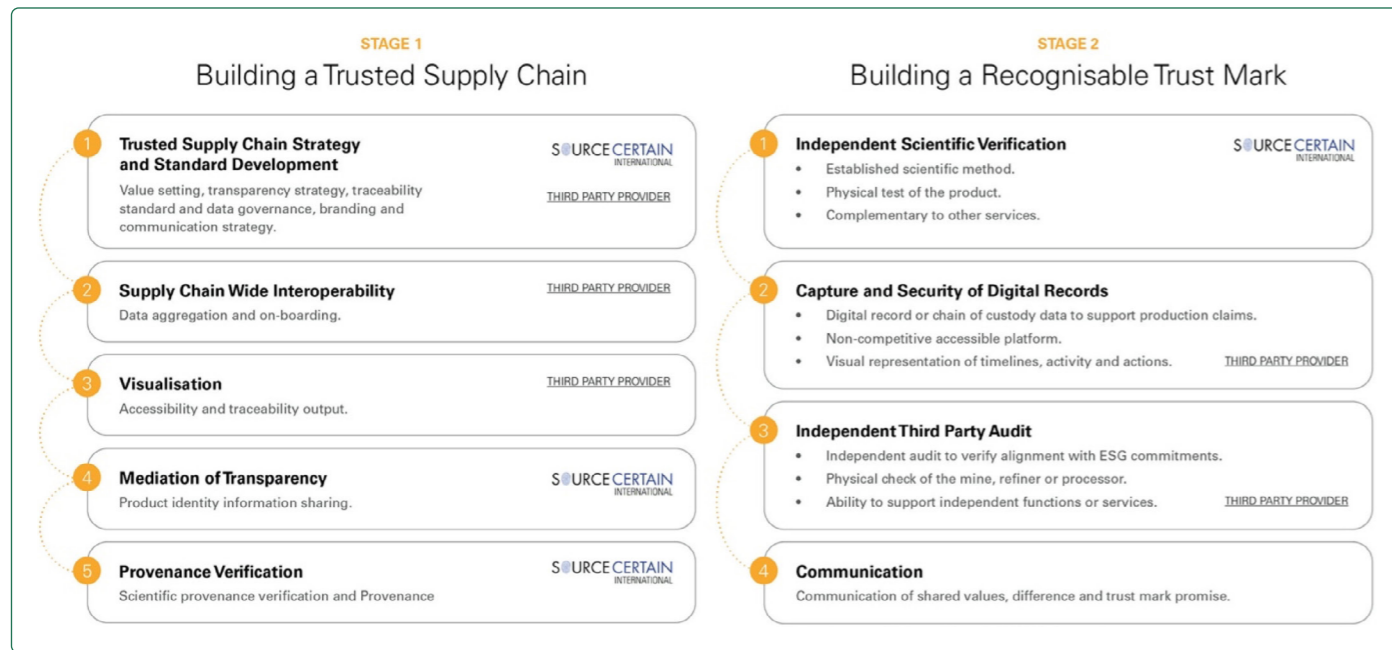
STAGE 1

Building a Trusted Supply Chain

1

Trusted Supply Chain Strategy and Standard Development

Value setting, transparency strategy, traceability standard and data governance, branding and communication strategy.

SOURCE CERTAIN INTERNATIONAL

THIRD PARTY PROVIDER

2

Supply Chain Wide Interoperability

THIRD PARTY PROVIDER

Data aggregation and on-boarding.

3

Visualisation

THIRD PARTY PROVIDER

Accessibility and traceability output.

4

Mediation of Transparency

SOURCE CERTAIN INTERNATIONAL

Product identity information sharing.

5

Provenance Verification

SOURCE CERTAIN INTERNATIONAL

Scientific provenance verification and Provenance

STAGE 2

Building a Recognisable Trust Mark

1

Independent Scientific Verification

SOURCE CERTAIN INTERNATIONAL

• Established scientific method.
• Physical test of the product.
• Complementary to other services.

2

Capture and Security of Digital Records

• Digital record or chain of custody data to support production claims.
• Non-competitive accessible platform.
• Visual representation of timelines, activity and actions.

THIRD PARTY PROVIDER

3

Independent Third Party Audit

• Independent audit to verify alignment with ESG commitments.
• Physical check of the mine, refiner or processor.
• Ability to support independent functions or services.

THIRD PARTY PROVIDER

4

Communication

Communication of shared values, difference and trust mark promise.